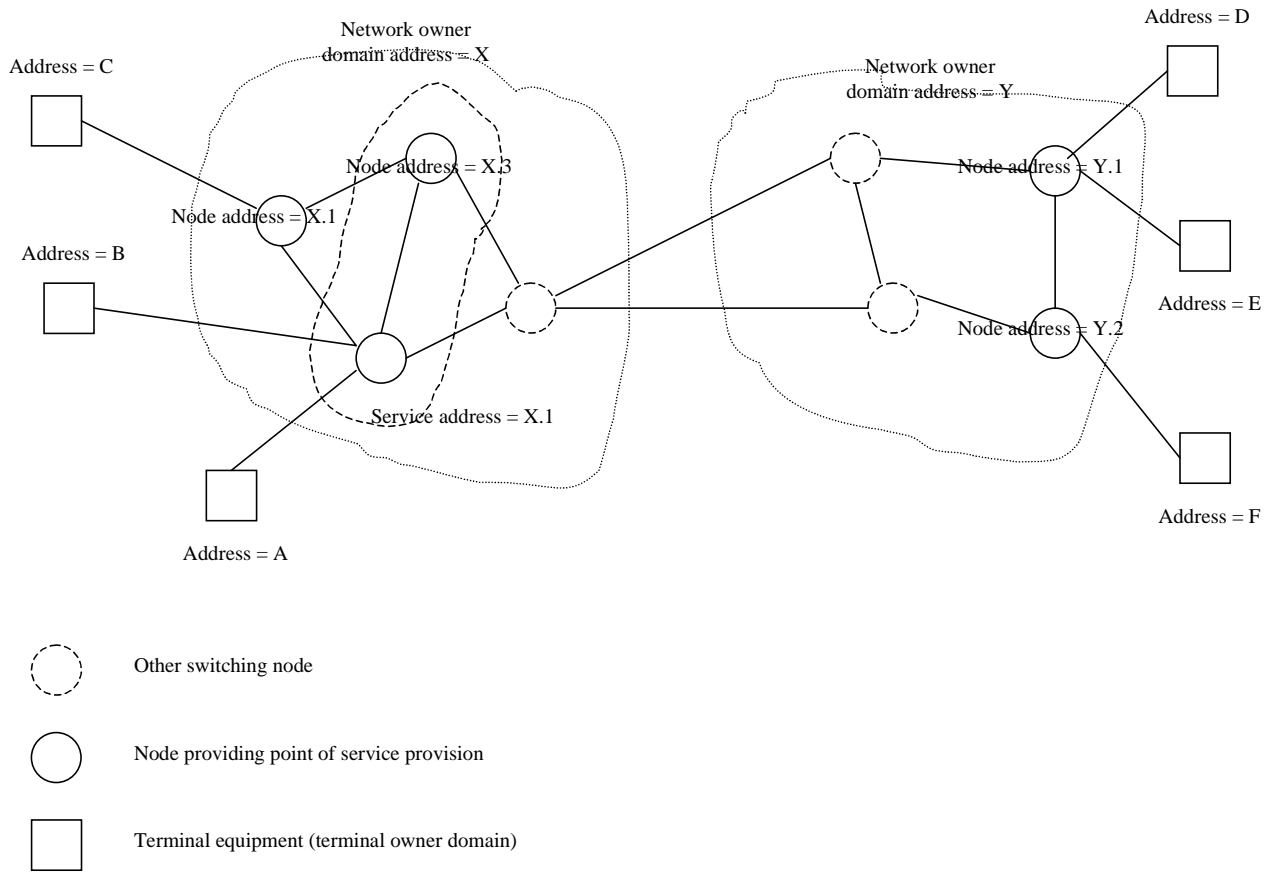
Network owner
domain address = X

Address = C

Node address = X.3

Node address = X.1

Address = B

Service address = X.1

Address = A

Network owner
domain address = Y

Address = D

Node address = Y.1

Address = E

Node address = Y.2

Address = F

Other switching node

Node providing point of service provision

Terminal equipment (terminal owner domain)